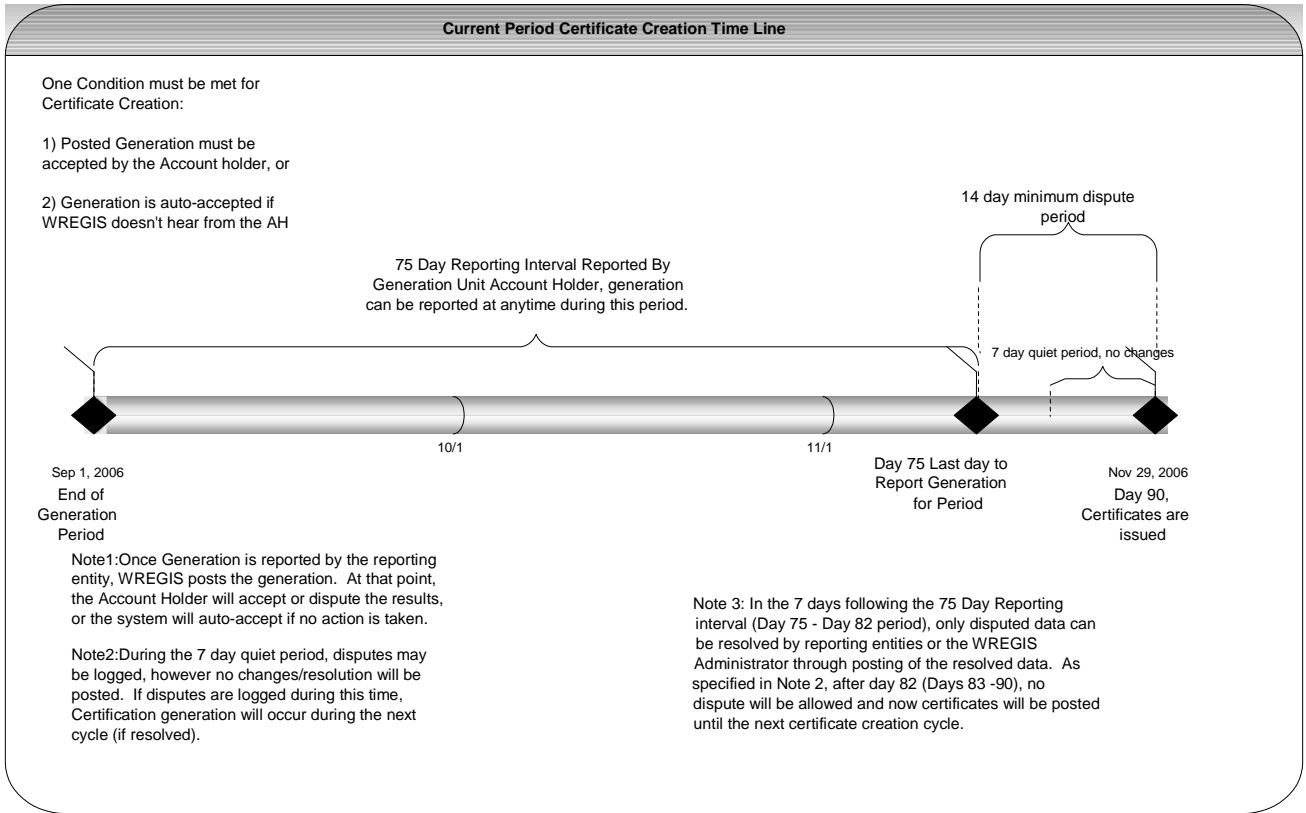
Current Period Certificate Creation Time Line

One Condition must be met for Certificate Creation:

1) Posted Generation must be accepted by the Account holder, or

2) Generation is auto-accepted if WREGIS doesn't hear from the AH

14 day minimum dispute period

75 Day Reporting Interval Reported By Generation Unit Account Holder, generation can be reported at anytime during this period.

7 day quiet period, no changes

10/1

11/1

Sep 1, 2006
End of Generation Period

Day 75 Last day to Report Generation for Period

Nov 29, 2006
Day 90, Certificates are issued

Note1:Once Generation is reported by the reporting entity, WREGIS posts the generation. At that point, the Account Holder will accept or dispute the results, or the system will auto-accept if no action is taken.

Note2:During the 7 day quiet period, disputes may be logged, however no changes/resolution will be posted. If disputes are logged during this time, Certification generation will occur during the next cycle (if resolved).

Note 3: In the 7 days following the 75 Day Reporting interval (Day 75 - Day 82 period), only disputed data can be resolved by reporting entities or the WREGIS Administrator through posting of the resolved data. As specified in Note 2, after day 82 (Days 83 -90), no dispute will be allowed and now certificates will be posted until the next certificate creation cycle.